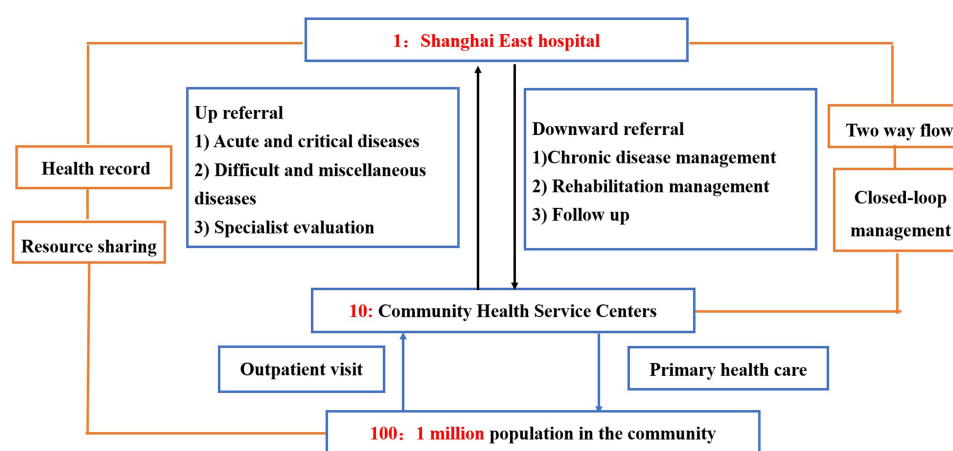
1：Shanghai East hospital

Up referral
1) Acute and critical diseases
2) Difficult and miscellaneous diseases
3) Specialist evaluation

Downward referral
1)Chronic disease management
2) Rehabilitation management
3) Follow up

Health record

Resource sharing

Two way flow

Closed-loop management

10: Community Health Service Centers

Outpatient visit

Primary health care

100：1 million population in the community